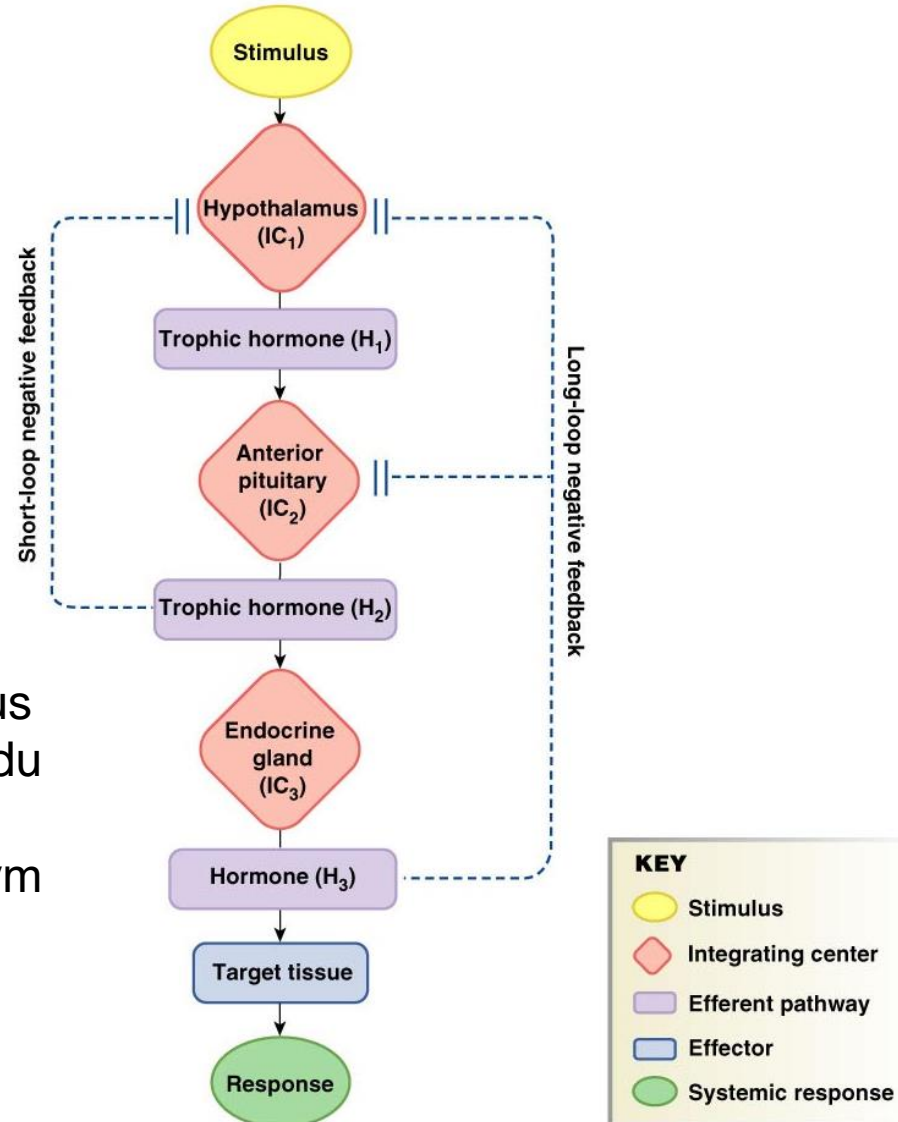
Stimulus

Hypothalamus ($IC_1$)

Trophic hormone ($H_1$)

Anterior pituitary ($IC_2$)

Trophic hormone ($H_2$)

Endocrine gland ($IC_3$)

Hormone ($H_3$)

Target tissue

Response

Short-loop negative feedback

Long-loop negative feedback

us
du
rm

KEY
Stimulus
Integrating center
Efferent pathway
Effector
Systemic response